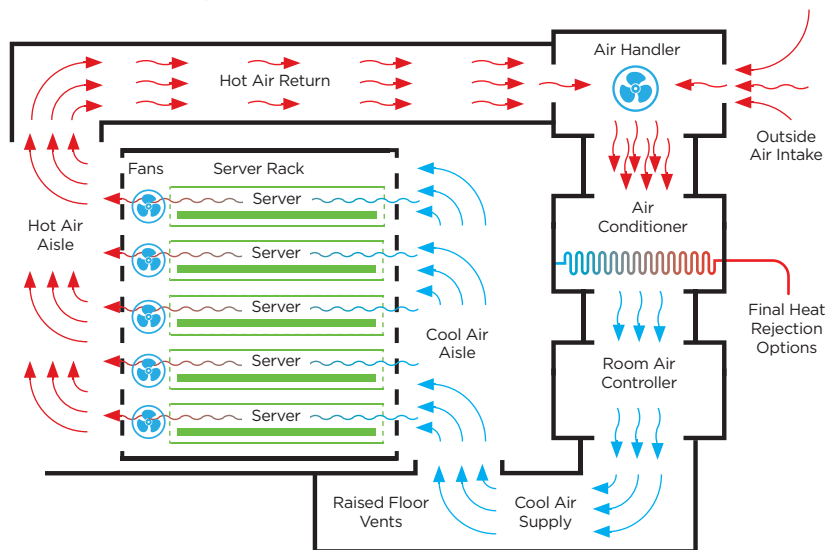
Air Handler

Hot Air Return

Outside Air Intake

Fans

Server Rack

Server

Server

Server

Server

Server

Hot Air Aisle

Air Conditioner

Final Heat Rejection Options

Cool Air Aisle

Room Air Controller

Raised Floor Vents

Cool Air Supply